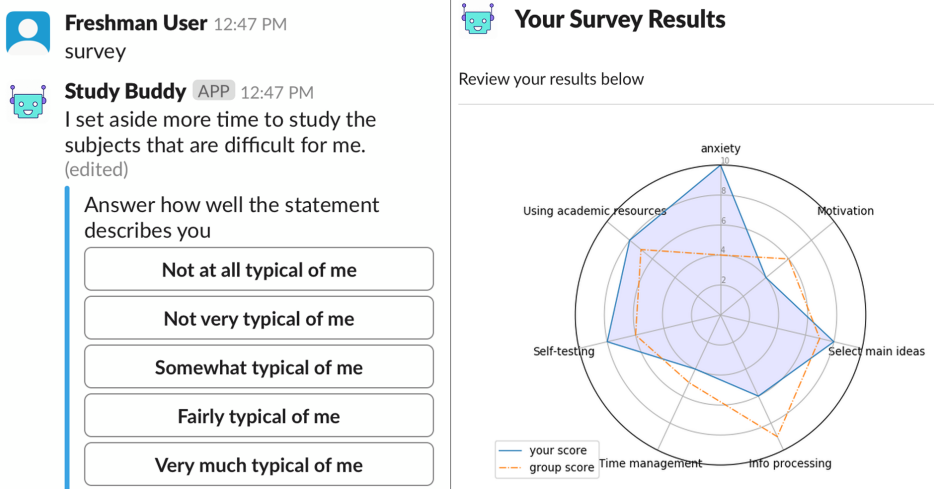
Freshman User 12:47 PM
survey

Study Buddy APP 12:47 PM
I set aside more time to study the subjects that are difficult for me. (edited)

Answer how well the statement describes you

Not at all typical of me

Not very typical of me

Somewhat typical of me

Fairly typical of me

Very much typical of me

Your Survey Results

Review your results below

anxiety
10
8
6
4
2
Motivation
Select main ideas
Info processing
Time management
Self-testing
Using academic resources

your score
group score